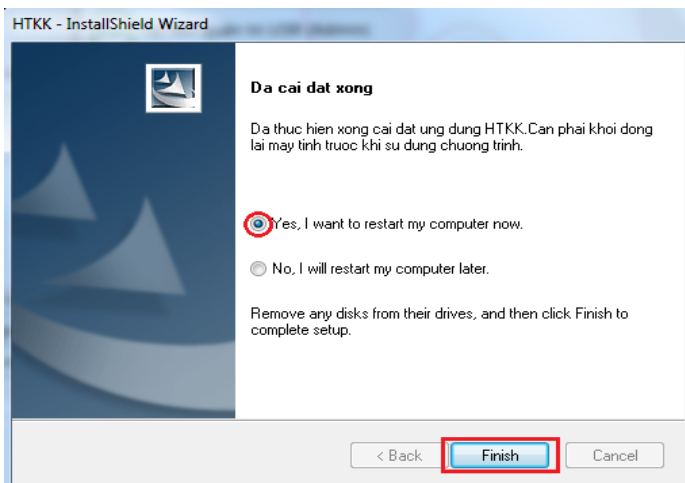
HTKK - InstallShield Wizard

Da cai dat xong

Da thuc hien xong cai dat ung dung HTKK.Can phai khoi dong lai may tinh truoc khi su dung chuong trinh.

Yes, I want to restart my computer now.

No, I will restart my computer later.

Remove any disks from their drives, and then click Finish to complete setup.

< Back

Finish

Cancel